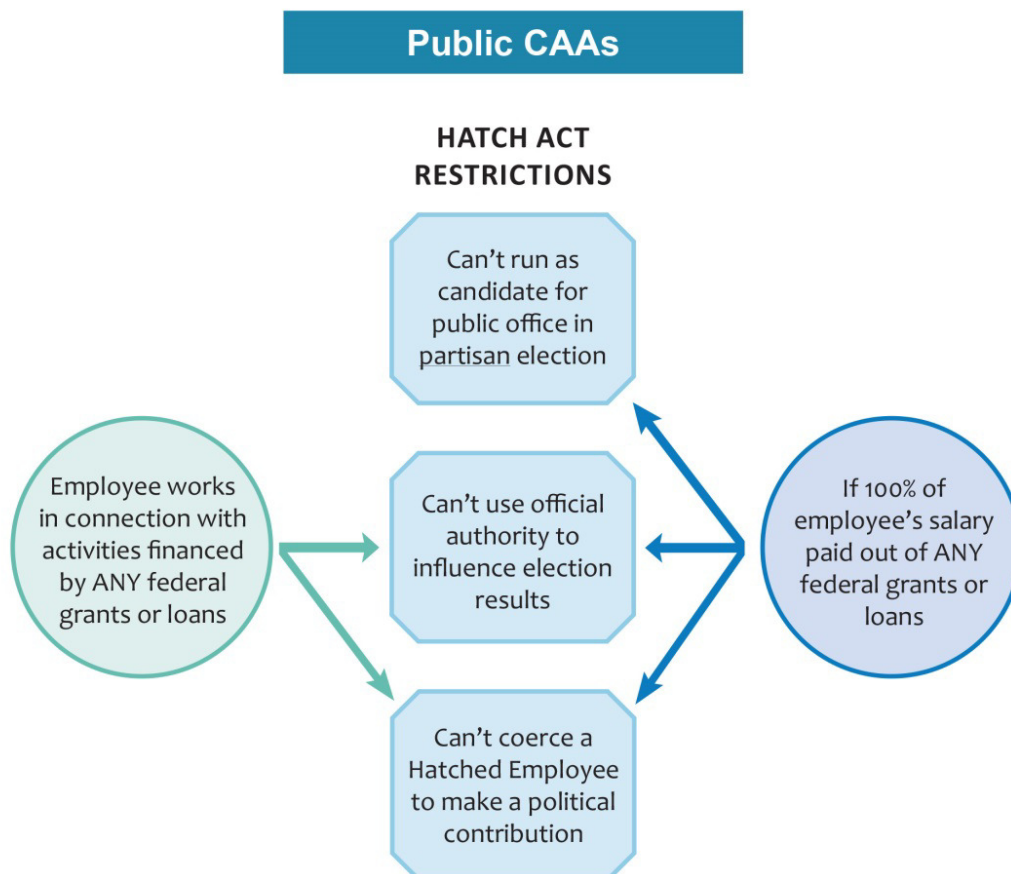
Public CAAs

HATCH ACT RESTRICTIONS

Can't run as candidate for public office in partisan election

Employee works in connection with activities financed by ANY federal grants or loans

Can't use official authority to influence election results

If 100% of employee's salary paid out of ANY federal grants or loans

Can't coerce a Hatched Employee to make a political contribution